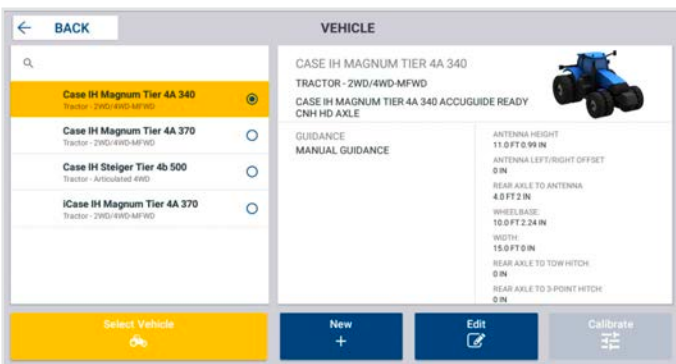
← BACK

VEHICLE

Case IH Magnum Tier 4A 340
Tractor - 2WD/4WD-MFWD

Case IH Magnum Tier 4A 370
Tractor - 2WD/4WD-MFWD

Case IH Steiger Tier 4b 500
Tractor - Articulated 4WD

iCase IH Magnum Tier 4A 370
Tractor - 2WD/4WD-MFWD

CASE IH MAGNUM TIER 4A 340

TRACTOR - 2WD/4WD-MFWD

CASE IH MAGNUM TIER 4A 340 ACCUGUIDE READY CNH HD AXLE

GUIDANCE
MANUAL GUIDANCE

ANTENNA HEIGHT
11.0 FT 0.99 IN

ANTENNA LEFT/RIGHT OFFSET
0 IN

REAR AXLE TO ANTENNA
4.0 FT 2 IN

WHEELBASE
10.0 FT 2.24 IN

WIDTH
15.0 FT 0 IN

REAR AXLE TO TOW HITCH
0 IN

REAR AXLE TO 3-POINT HITCH
0 IN

Select Vehicle

New
+

Edit

Calibrate